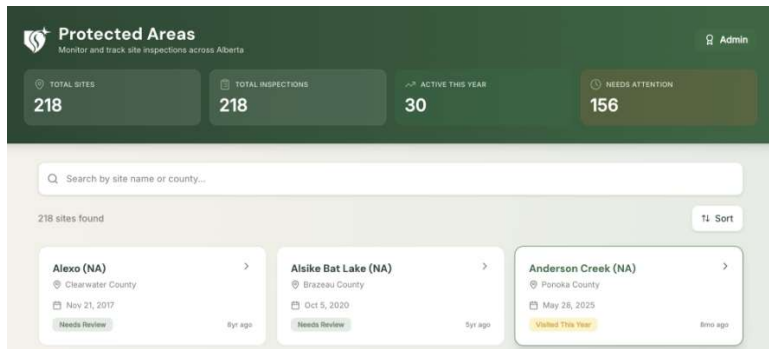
Protected Areas
Monitor and track site inspections across Alberta

Admin

TOTAL SITES
218

TOTAL INSPECTIONS
218

ACTIVE THIS YEAR
30

NEEDS ATTENTION
156

Search by site name or county...

218 sites found

Sort

Alexo (NA)
Clearwater County
Nov 21, 2017
Needs Review
8yr ago

Alsike Bat Lake (NA)
Brazeau County
Oct 5, 2020
Needs Review
5yr ago

Anderson Creek (NA)
Ponoka County
May 28, 2025
Visited This Year
8mo ago